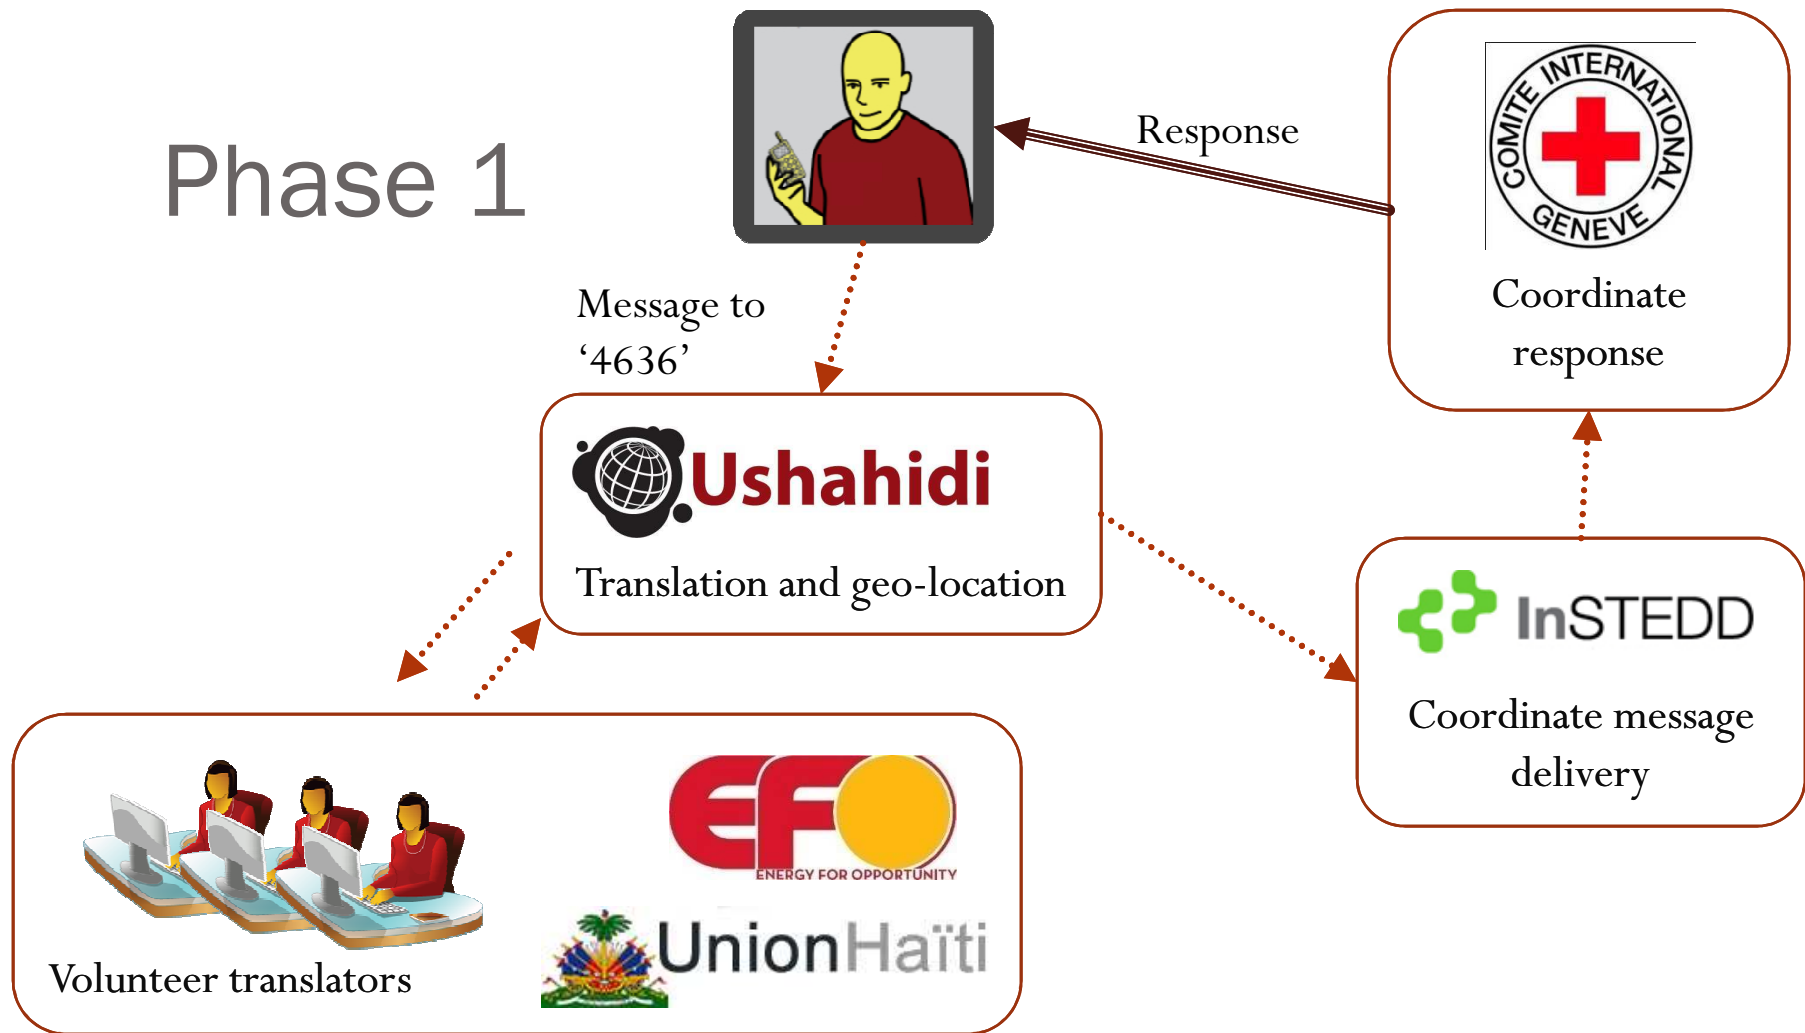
Phase 1

Response

COMITE INTERNATIONAL GENEVE

Coordinate response

Message to '4636'

Ushahidi

Translation and geo-location

InSTEDD

Coordinate message delivery

EFO
ENERGY FOR OPPORTUNITY

UnionHaïti

Volunteer translators